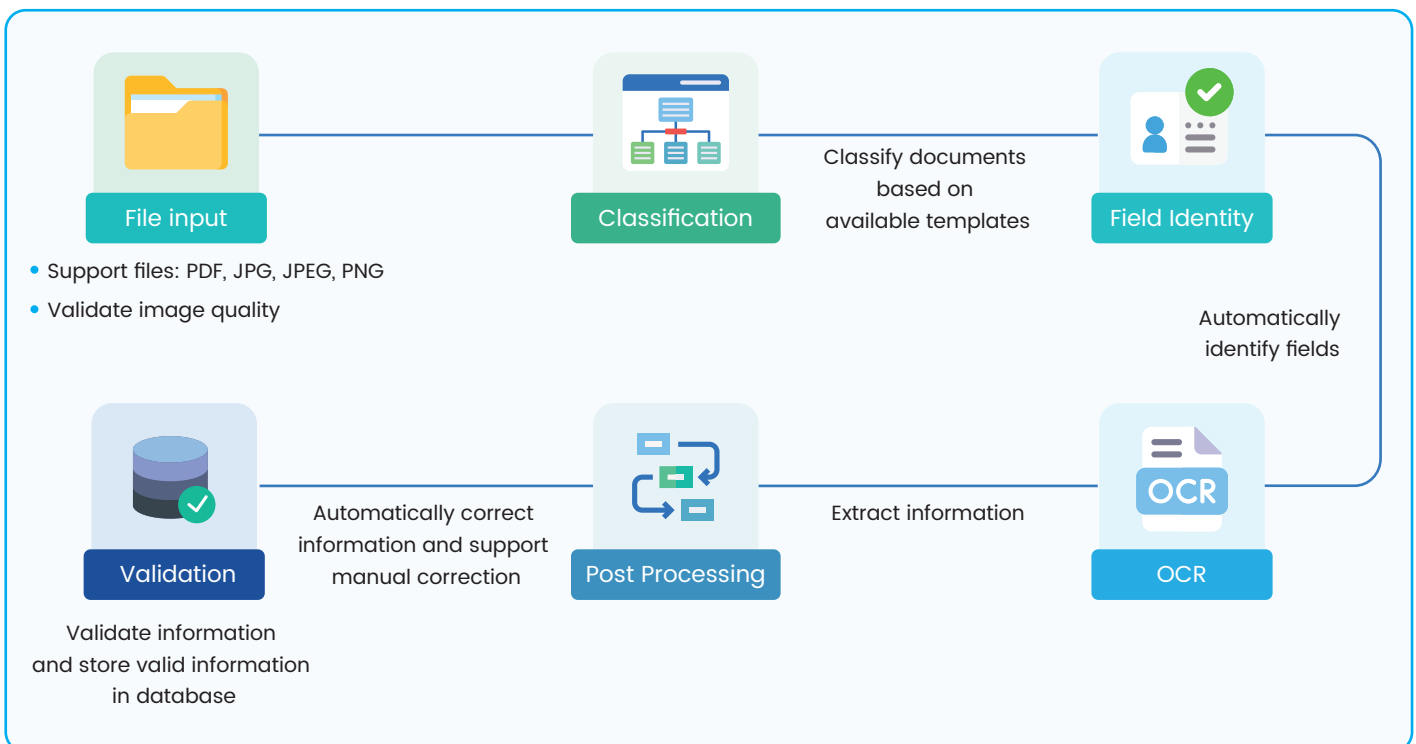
File input

- Support files: PDF, JPG, JPEG, PNG
- Validate image quality

Classification

Classify documents based on available templates

Field Identity

Automatically identify fields

OCR

OCR

Extract information

Post Processing

Automatically correct information and support manual correction

Validation

Validate information and store valid information in database